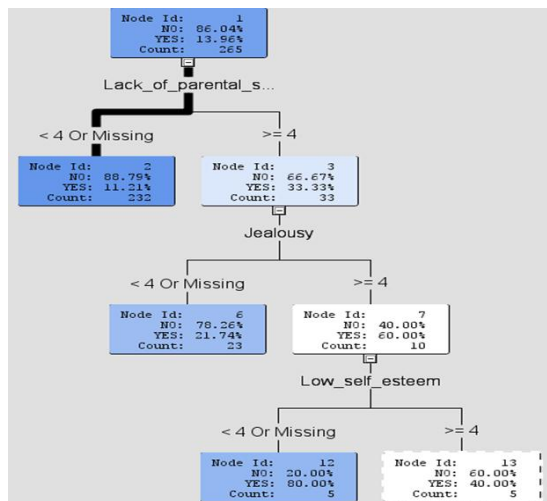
Node Id: 1
NO: 86.04%
YES: 13.96%
Count: 265

Lack_of_parental_s...

< 4 Or Missing

>= 4

Node Id: 2
NO: 88.79%
YES: 11.21%
Count: 232

Node Id: 3
NO: 66.67%
YES: 33.33%
Count: 33

Jealousy

< 4 Or Missing

>= 4

Node Id: 6
NO: 78.26%
YES: 21.74%
Count: 23

Node Id: 7
NO: 40.00%
YES: 60.00%
Count: 10

Low_self_esteem

< 4 Or Missing

>= 4

Node Id: 12
NO: 20.00%
YES: 80.00%
Count: 5

Node Id: 13
NO: 60.00%
YES: 40.00%
Count: 5